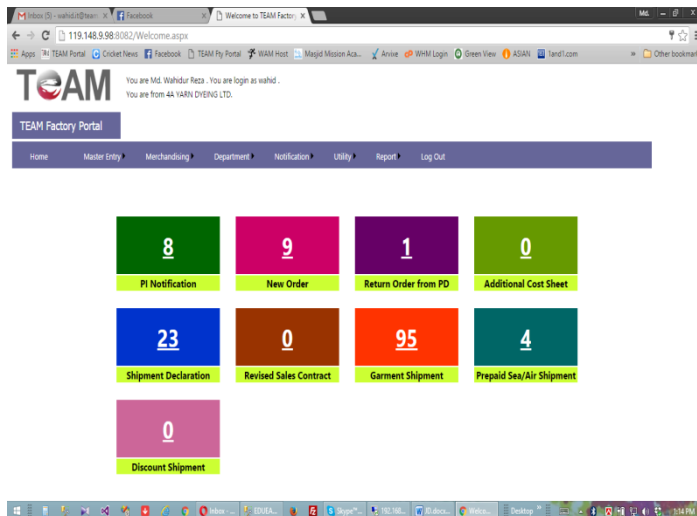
Inbox (5) - wahid.it@team
Facebook
Welcome to TEAM Factory
Md.
119.148.9.98:8082/Welcome.aspx
Apps
TEAM Portal
Cricket News
Facebook
TEAM Pty Portal
WAM Host
Masjid Mission Aca...
Arrive
WHM Login
Green View
ASIAN
1and1.com
Other bookmarks

TEAM
You are Md. Wahidur Reza . You are login as wahid .
You are from 4A YARN DYEING LTD.

TEAM Factory Portal

Home
Master Entry
Merchandising
Department
Notification
Utility
Report
Log Out

8
PI Notification

9
New Order

1
Return Order from PD

0
Additional Cost Sheet

23
Shipment Declaration

0
Revised Sales Contract

95
Garment Shipment

4
Prepaid Sea/Air Shipment

0
Discount Shipment

Inbox - ...
EDULA...
Skype™ ...
192.168....
ID.docx...
Welco...
Desktop
1:14 PM